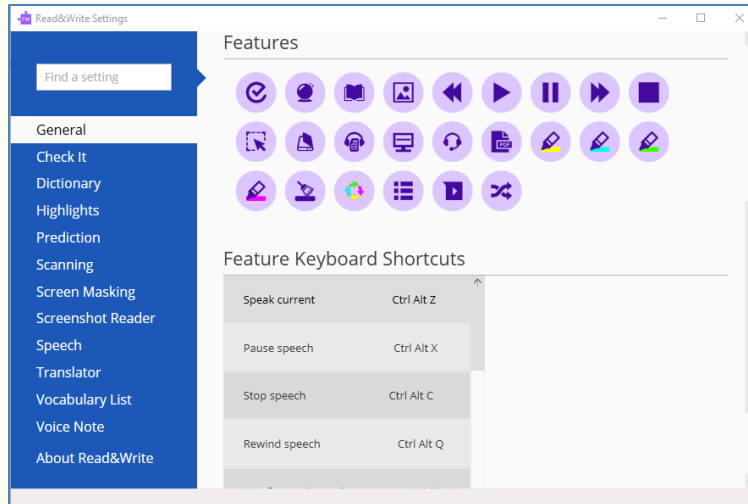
Read&Write Settings

Find a setting

General
Check It
Dictionary
Highlights
Prediction
Scanning
Screen Masking
Screenshot Reader
Speech
Translator
Vocabulary List
Voice Note
About Read&Write

Features

Feature Keyboard Shortcuts

| | |
|---|---|
| Speak current | Ctrl Alt Z |
| Pause speech | Ctrl Alt X |
| Stop speech | Ctrl Alt C |
| Rewind speech | Ctrl Alt Q |
| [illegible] | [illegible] |